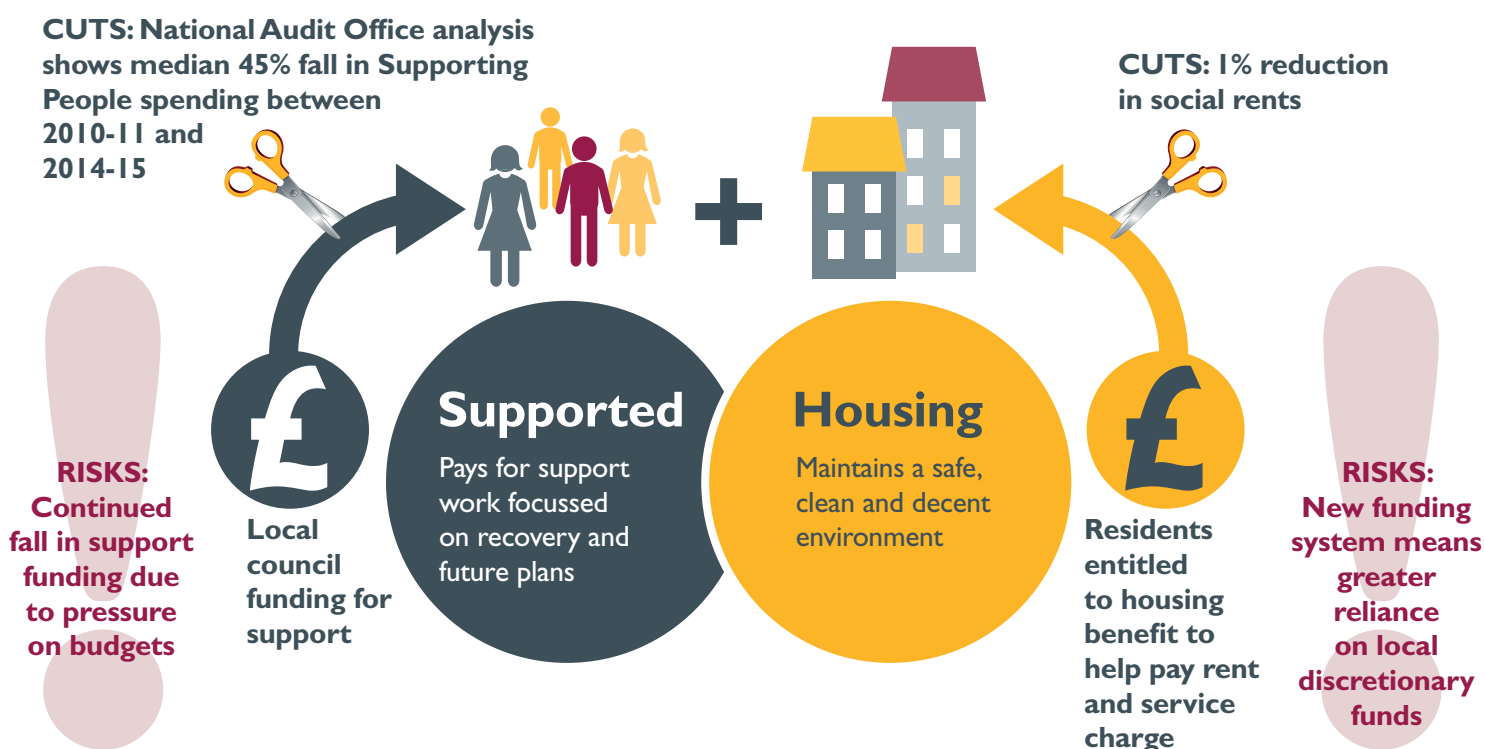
CUTS: National Audit Office analysis shows median 45% fall in Supporting People spending between 2010-11 and 2014-15

CUTS: 1% reduction in social rents

RISKS: Continued fall in support funding due to pressure on budgets

£

Local council funding for support

Supported

Pays for support work focussed on recovery and future plans

Housing

Maintains a safe, clean and decent environment

£

Residents entitled to housing benefit to help pay rent and service charge

RISKS: New funding system means greater reliance on local discretionary funds